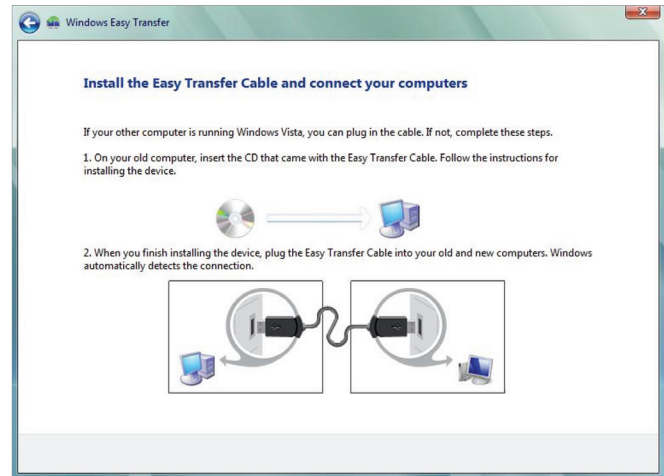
Windows Easy Transfer

Install the Easy Transfer Cable and connect your computers

If your other computer is running Windows Vista, you can plug in the cable. If not, complete these steps.

1. On your old computer, insert the CD that came with the Easy Transfer Cable. Follow the instructions for installing the device.

2. When you finish installing the device, plug the Easy Transfer Cable into your old and new computers. Windows automatically detects the connection.